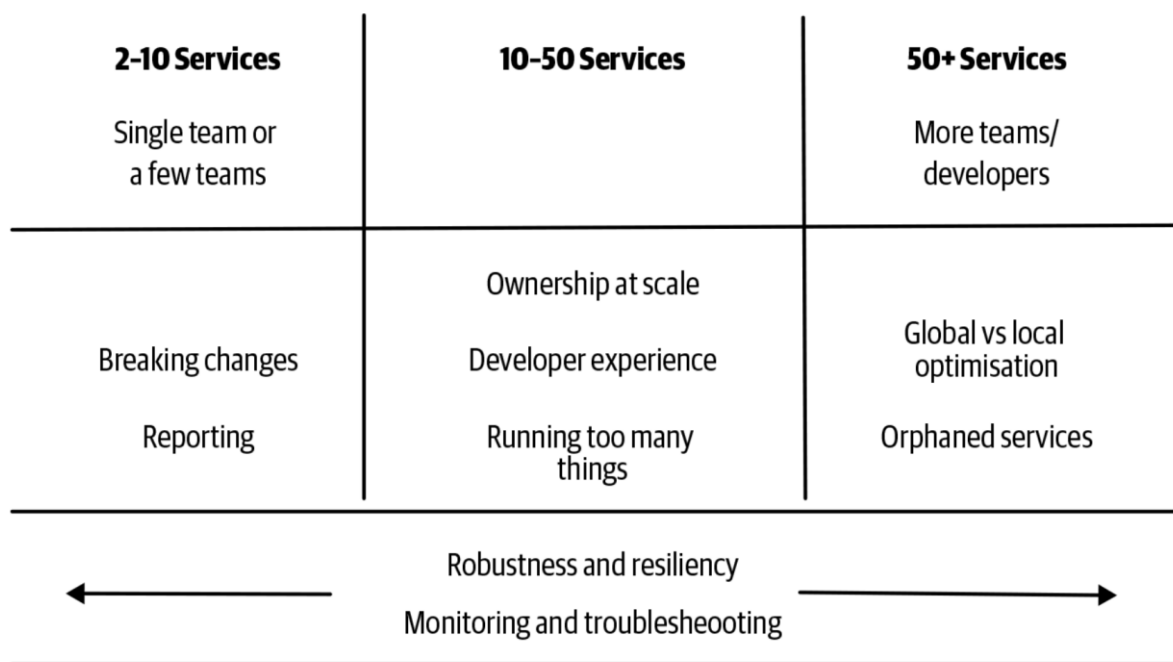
| 2–10 Services | 10–50 Services | 50+ Services |
|---|---|---|
| Single team or a few teams | | More teams/ developers |
| Breaking changes<br><br>Reporting | Ownership at scale<br><br>Developer experience<br><br>Running too many things | Global vs local optimisation<br><br>Orphaned services |

Robustness and resiliency

Monitoring and troubleshooting